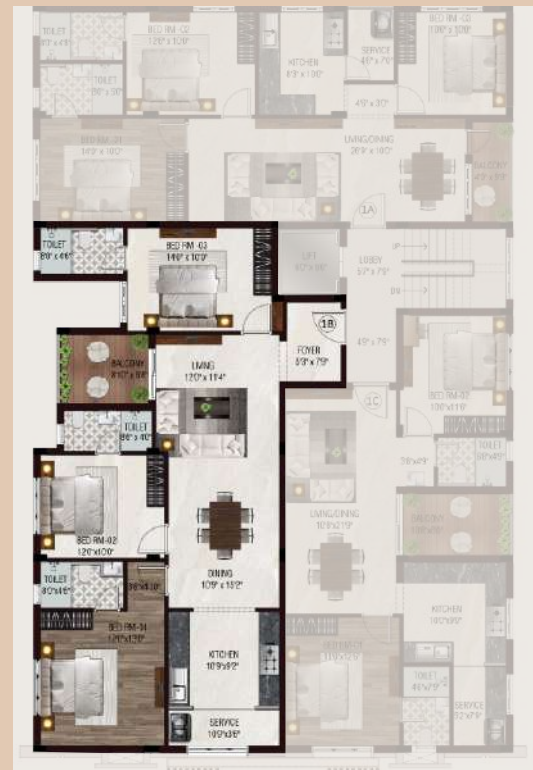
TOILET 8'0" x 4'6"

BED RM - 03 14'6" x 10'0"

1B

FOYER 5'3" x 7'9"

BALCONY 9'10" x 5'8"

LIVING 12'0" x 11'4"

TOILET 8'6" x 4'0"

BED RM - 02 12'0" x 10'0"

DINING 10'9" x 13'2"

TOILET 8'0" x 4'6"

BED RM - 01 12'0" x 12'0"

KITCHEN 10'9" x 9'2"

SERVICE 10'9" x 3'6"

TOILET 8'0" x 4'6"

BED RM - 02 12'0" x 10'0"

KITCHEN 8'0" x 13'0"

SERVICE 4'0" x 7'6"

BED RM - 03

BED RM - 01

LIVING/DINING

BALCONY

1A

LIFT

LOBBY

UP

DN

1C

BED RM - 02

TOILET

LIVING/DINING

BALCONY

KITCHEN

TOILET

SERVICE